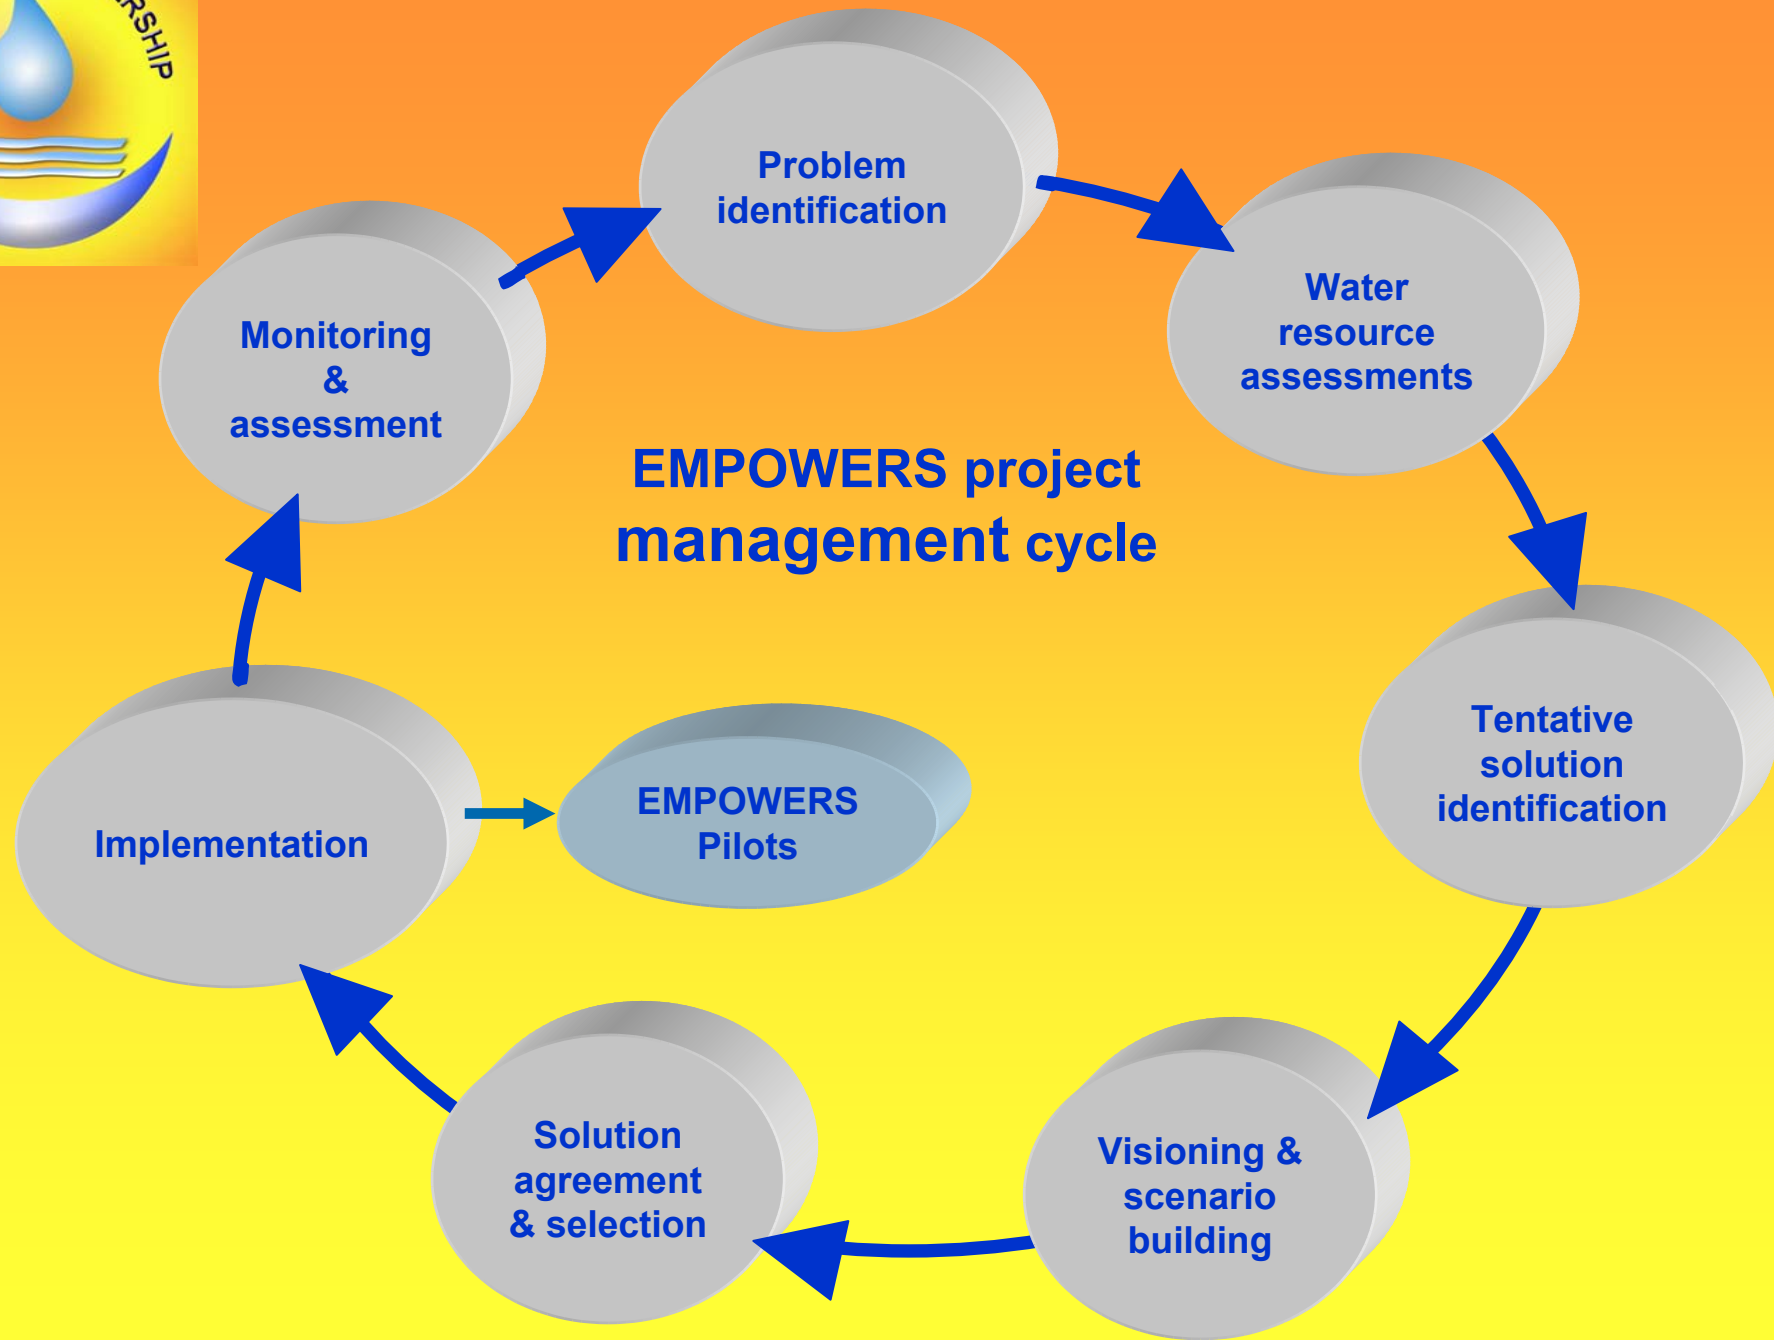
RSHIP

Problem identification

Water resource assessments

Tentative solution identification

Visioning & scenario building

Solution agreement & selection

Implementation

EMPOWERS Pilots

Monitoring & assessment

EMPOWERS project management cycle